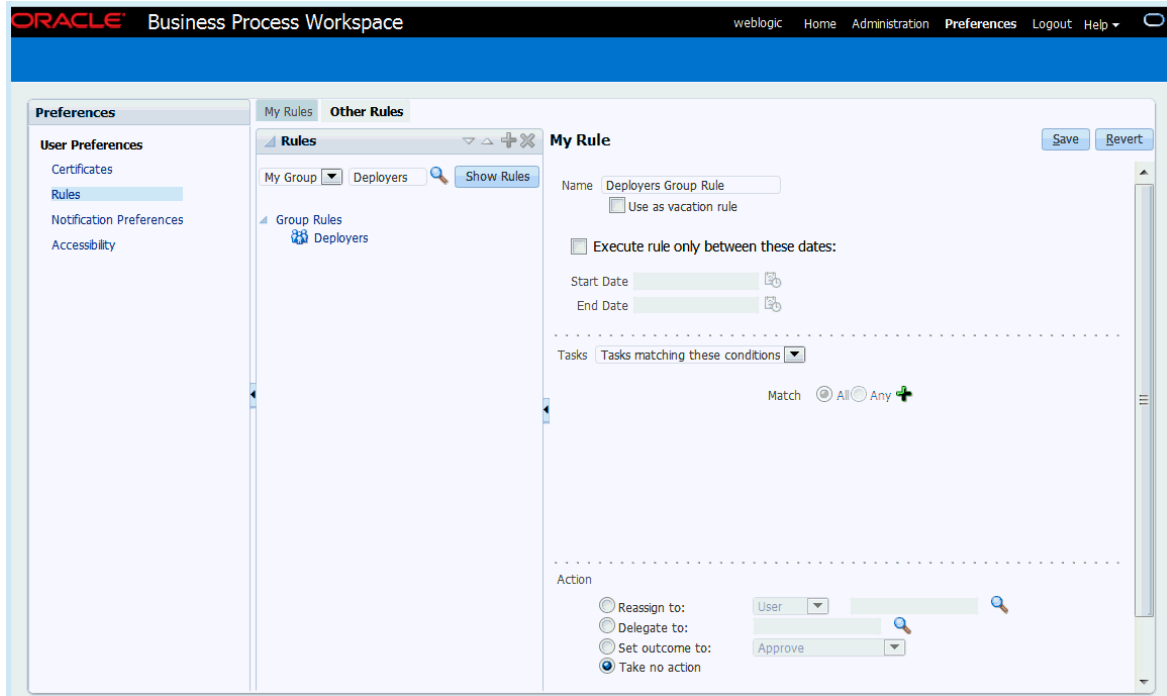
ORACLE Business Process Workspace

weblogic Home Administration Preferences Logout Help

Preferences

User Preferences
Certificates
Rules
Notification Preferences
Accessibility

My Rules Other Rules

Rules

My Group Deployers Show Rules

Group Rules
Deployers

My Rule

Save Revert

Name Deployers Group Rule
Use as vacation rule

Execute rule only between these dates:

Start Date
End Date

Tasks Tasks matching these conditions

Match All Any

Action

Reassign to: User
Delegate to:
Set outcome to: Approve
Take no action